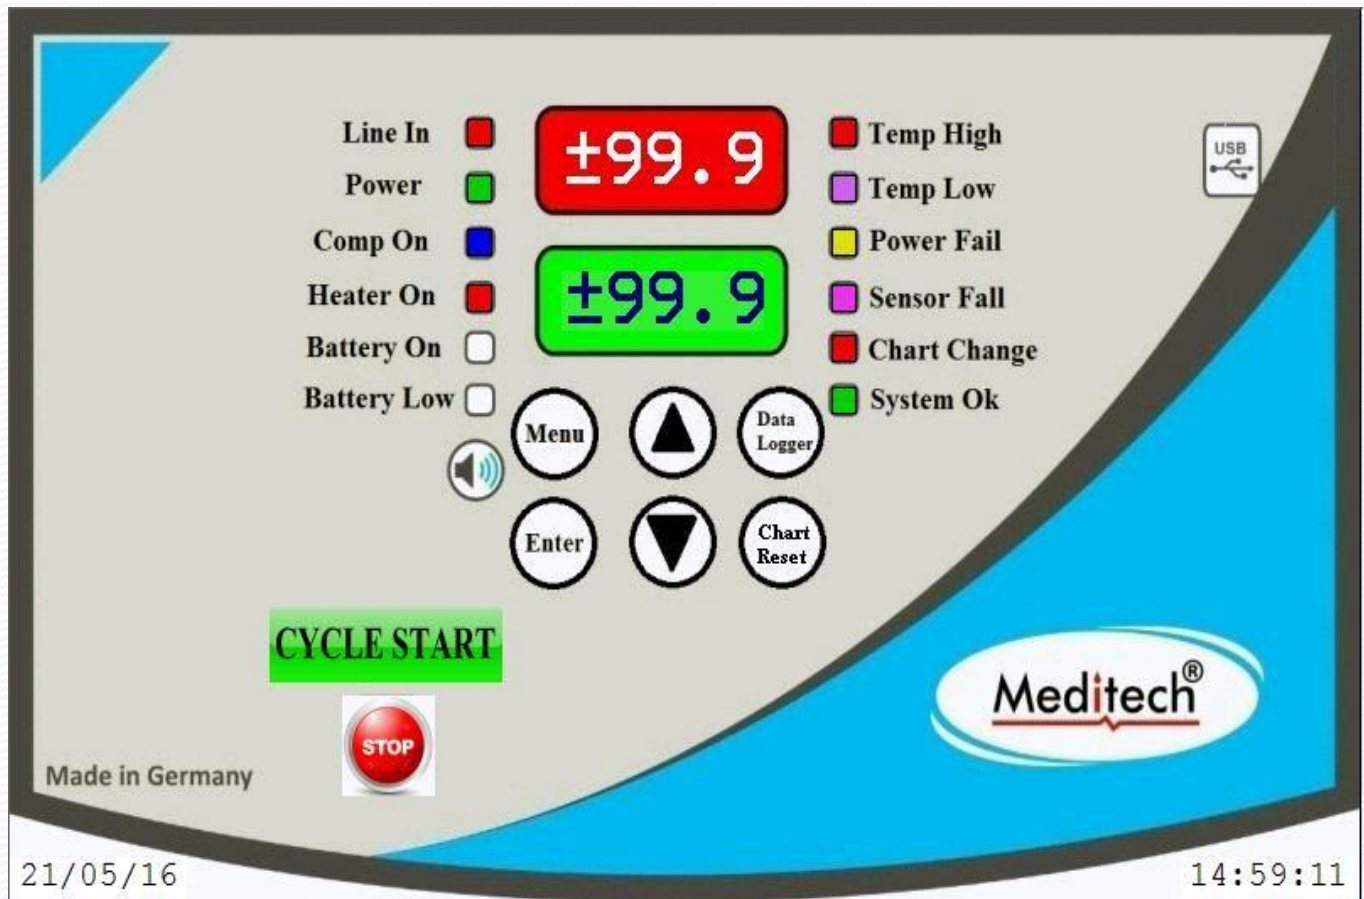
Line In
Power
Comp On
Heater On
Battery On
Battery Low

±99.9

±99.9

Temp High
Temp Low
Power Fail
Sensor Fall
Chart Change
System Ok

USB

Menu
Data Logger
Enter
Chart Reset

CYCLE START

STOP

Made in Germany

Meditech®

21/05/16

14:59:11